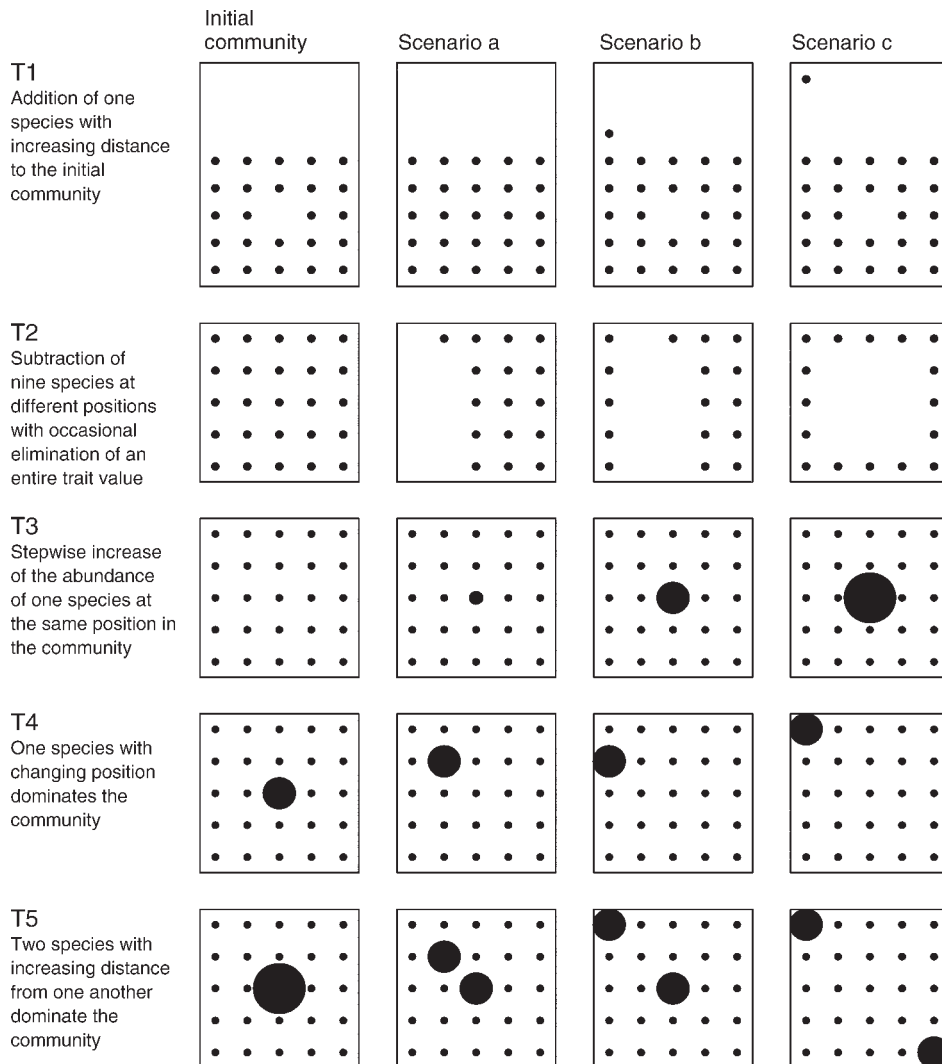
Initial community

Scenario a

Scenario b

Scenario c

T1
Addition of one species with increasing distance to the initial community

T2
Subtraction of nine species at different positions with occasional elimination of an entire trait value

T3
Stepwise increase of the abundance of one species at the same position in the community

T4
One species with changing position dominates the community

T5
Two species with increasing distance from one another dominate the community